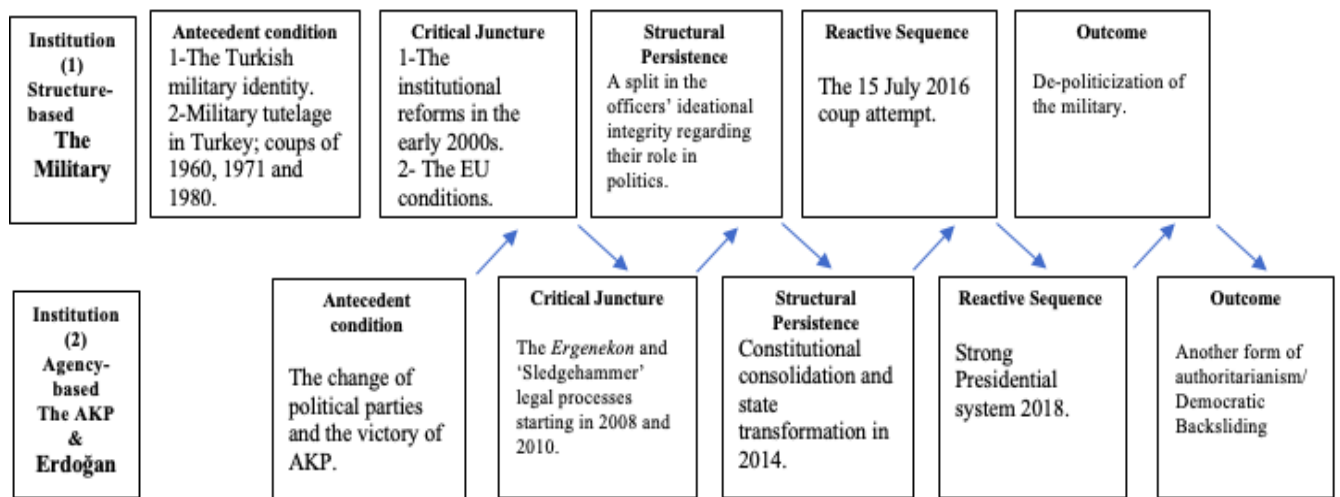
Institution (1) Structure-based The Military

Antecedent condition
1-The Turkish military identity.
2-Military tutelage in Turkey; coups of 1960, 1971 and 1980.

Critical Juncture
1-The institutional reforms in the early 2000s.
2- The EU conditions.

Structural Persistence
A split in the officers' ideational integrity regarding their role in politics.

Reactive Sequence
The 15 July 2016 coup attempt.

Outcome
De-politicization of the military.

Institution (2) Agency-based The AKP & Erdoğan

Antecedent condition
The change of political parties and the victory of AKP.

Critical Juncture
The *Ergenekon* and 'Sledgehammer' legal processes starting in 2008 and 2010.

Structural Persistence
Constitutional consolidation and state transformation in 2014.

Reactive Sequence
Strong Presidential system 2018.

Outcome
Another form of authoritarianism/ Democratic Backsliding